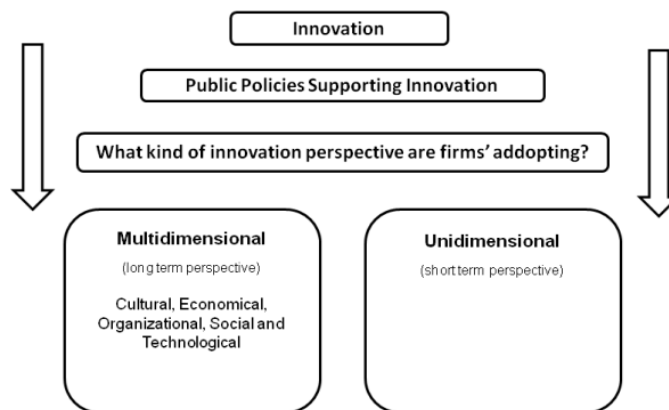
Innovation

Public Policies Supporting Innovation

What kind of innovation perspective are firms' addopting?

Multidimensional

(long term perspective)

Cultural, Economical, Organizational, Social and Technological

Unidimensional

(short term perspective)